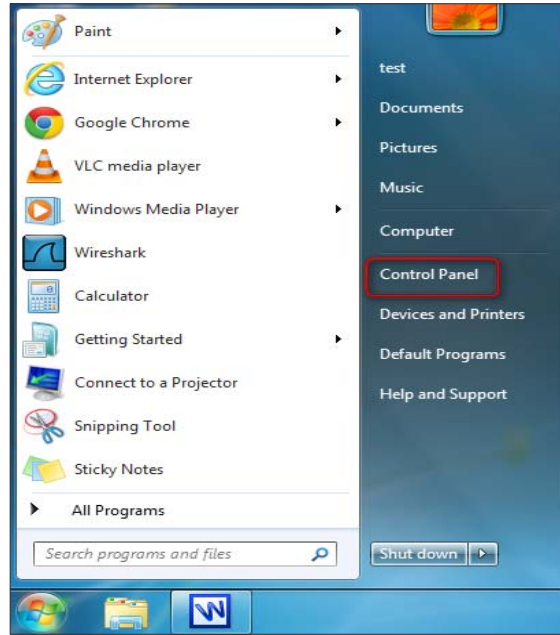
Paint
Internet Explorer
Google Chrome
VLC media player
Windows Media Player
Wireshark
Calculator
Getting Started
Connect to a Projector
Snipping Tool
Sticky Notes
All Programs
Search programs and files

test
Documents
Pictures
Music
Computer
Control Panel
Devices and Printers
Default Programs
Help and Support
Shut down